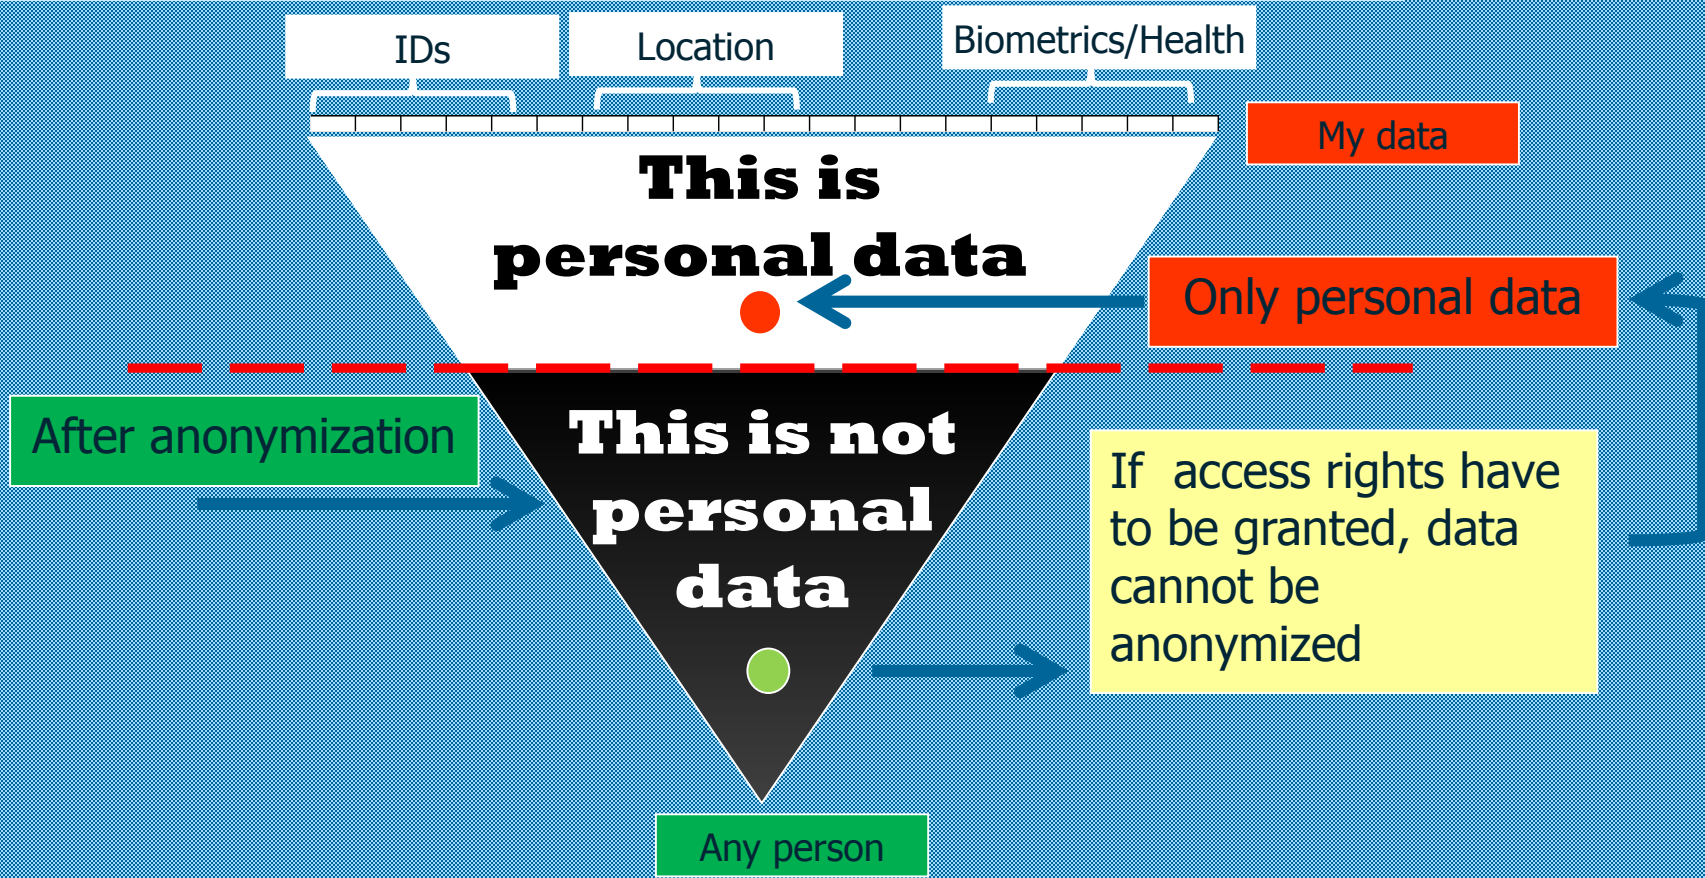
IDs

Location

Biometrics/Health

My data

This is personal data

Only personal data

After anonymization

This is not personal data

If access rights have to be granted, data cannot be anonymized

Any person